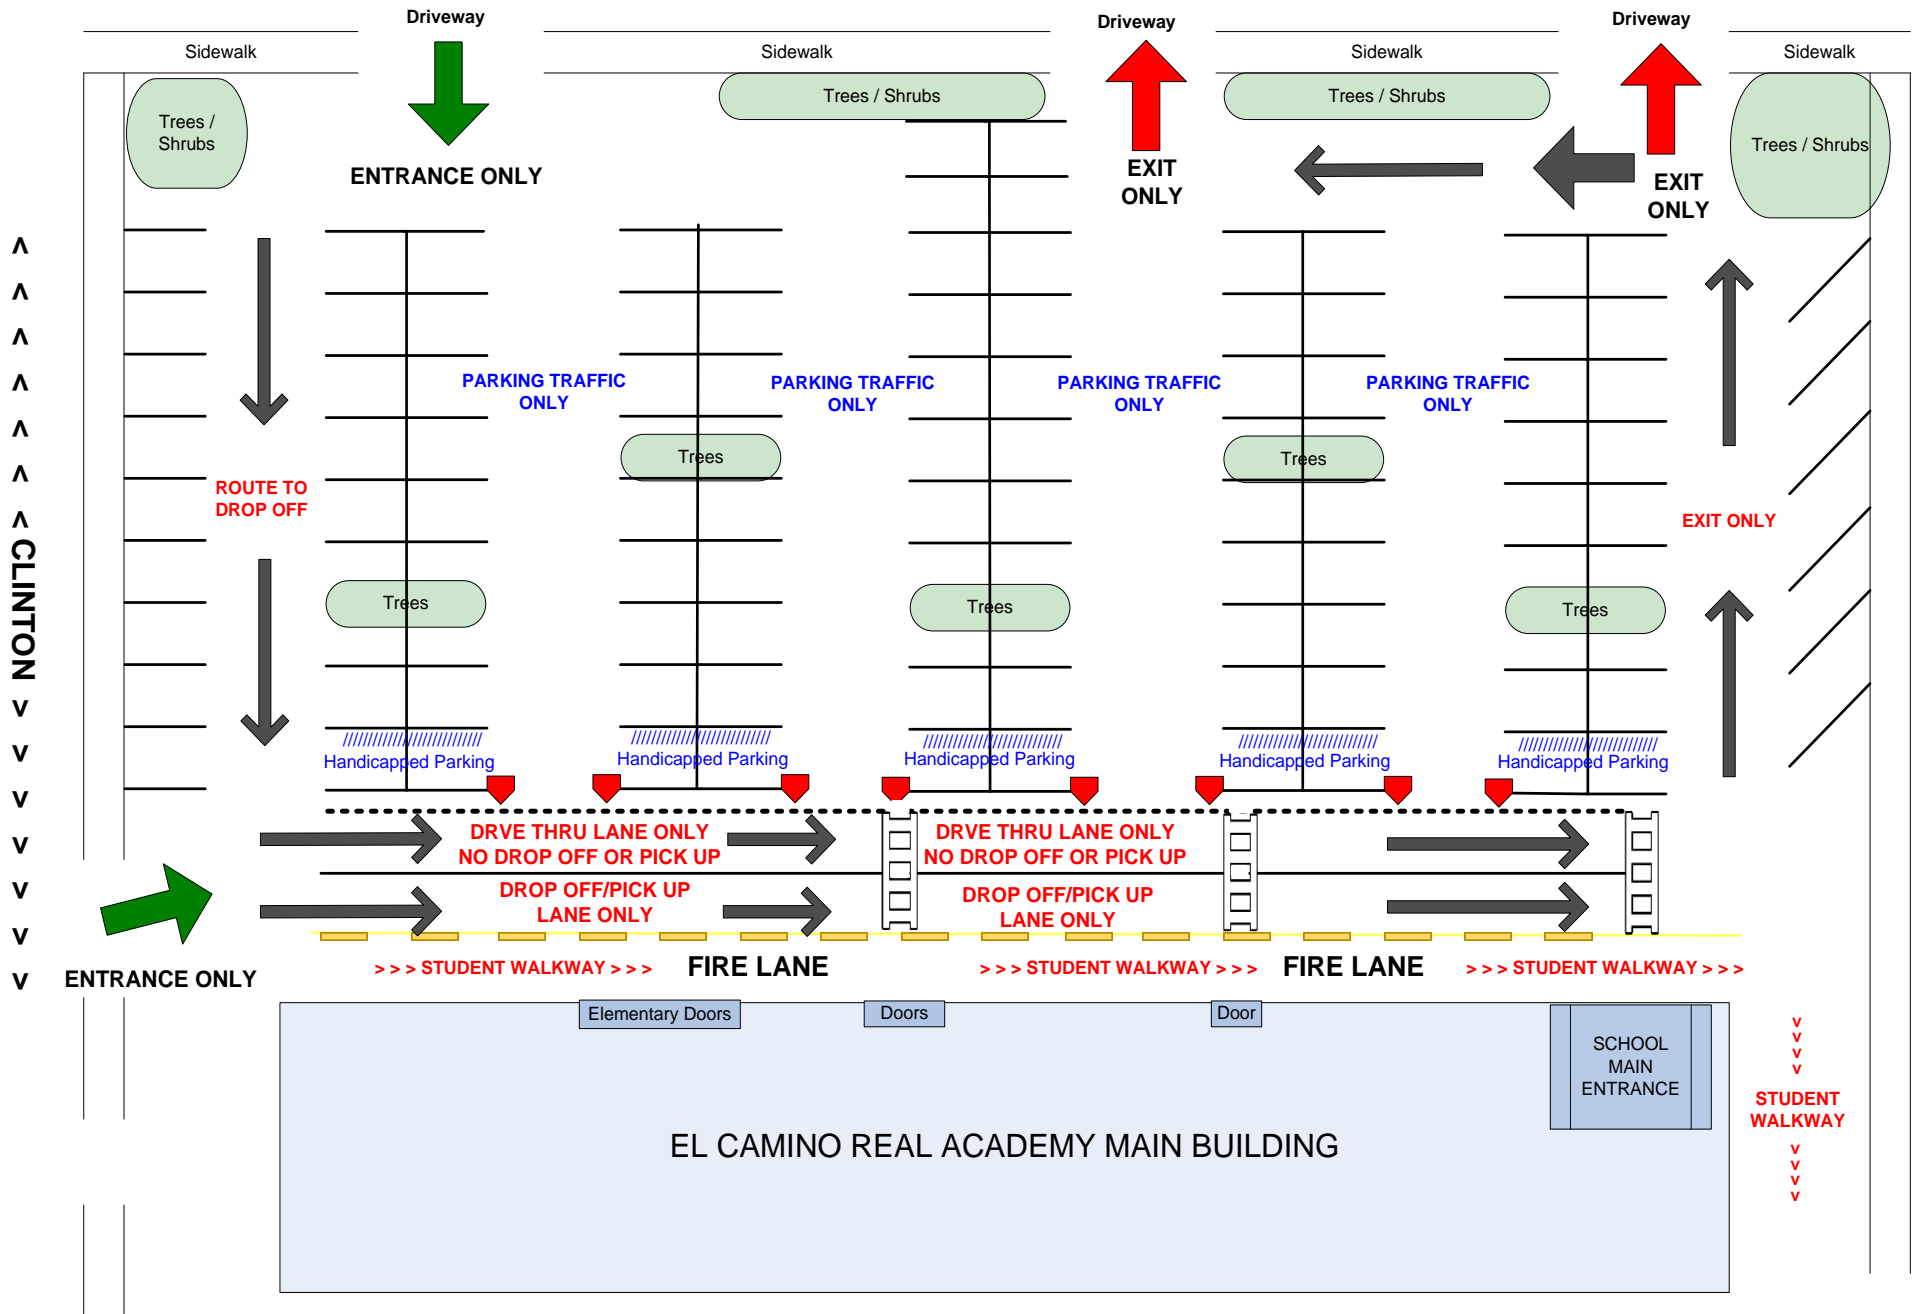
Driveway

Driveway

Driveway

Sidewalk

Sidewalk

Sidewalk

Sidewalk

Trees / Shrubs

ENTRANCE ONLY

Trees / Shrubs

EXIT ONLY

Trees / Shrubs

EXIT ONLY

Trees / Shrubs

^ ^ ^ ^ ^ ^ ^ CLINTON v v v v v v v v

PARKING TRAFFIC ONLY

PARKING TRAFFIC ONLY

PARKING TRAFFIC ONLY

PARKING TRAFFIC ONLY

Trees

Trees

ROUTE TO DROP OFF

EXIT ONLY

Trees

Trees

Trees

//////////////////////////// Handicapped Parking

//////////////////////////// Handicapped Parking

//////////////////////////// Handicapped Parking

//////////////////////////// Handicapped Parking

//////////////////////////// Handicapped Parking

DRVE THRU LANE ONLY NO DROP OFF OR PICK UP

DRVE THRU LANE ONLY NO DROP OFF OR PICK UP

DROP OFF/PICK UP LANE ONLY

DROP OFF/PICK UP LANE ONLY

ENTRANCE ONLY

> > > STUDENT WALKWAY > > >

FIRE LANE

> > > STUDENT WALKWAY > > >

FIRE LANE

> > > STUDENT WALKWAY > > >

Elementary Doors

Doors

Door

SCHOOL MAIN ENTRANCE

v v v v

STUDENT WALKWAY

v v v v

EL CAMINO REAL ACADEMY MAIN BUILDING